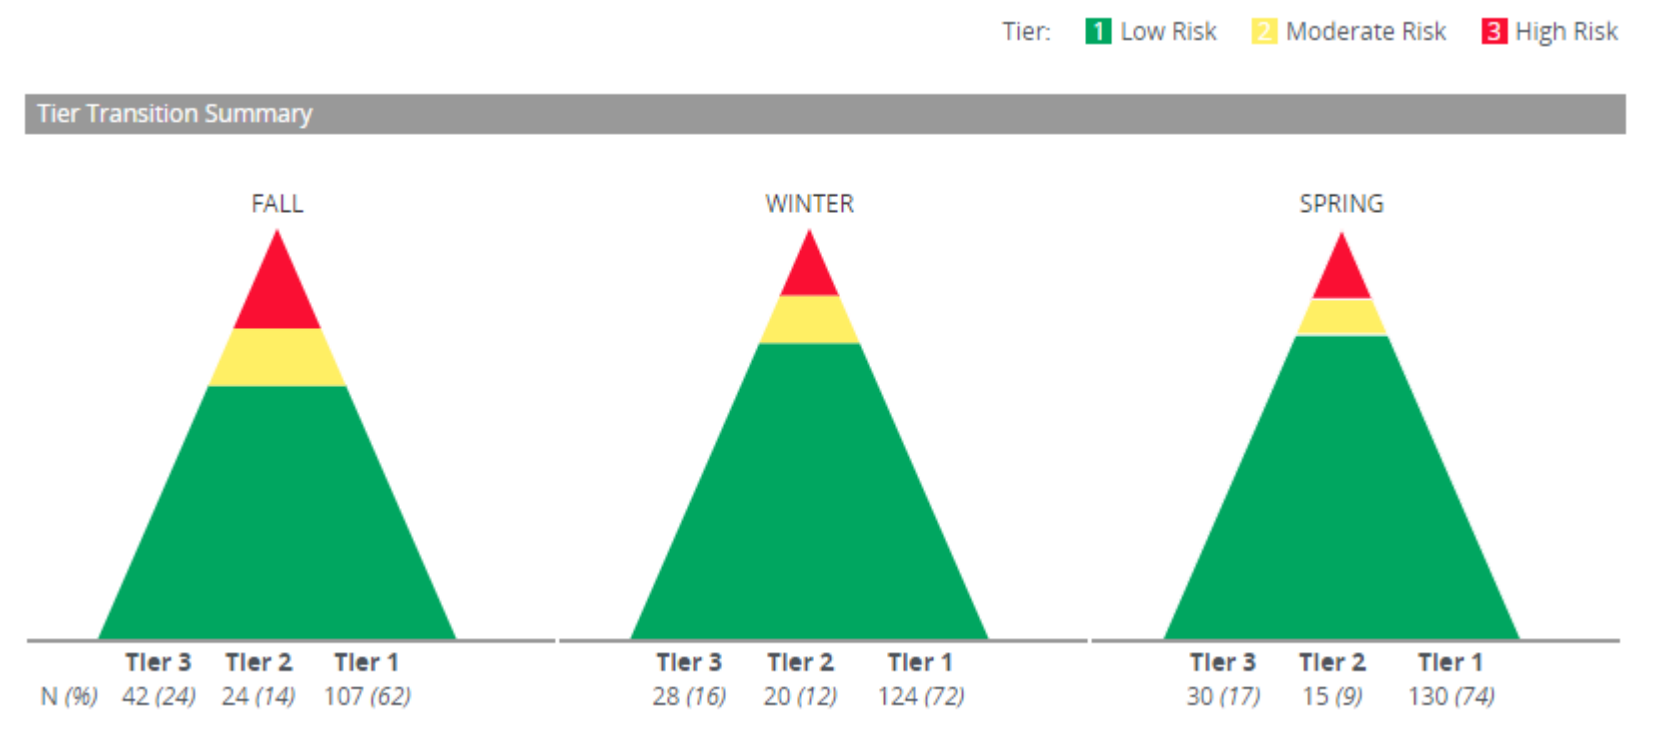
Tier: 1 Low Risk 2 Moderate Risk 3 High Risk

Tier Transition Summary

FALL

WINTER

SPRING

| | Tier 3 | Tier 2 | Tier 1 |
|---|---|---|---|
| N (%) | 42 (24) | 24 (14) | 107 (62) |

| Tier 3 | Tier 2 | Tier 1 |
|---|---|---|
| 28 (16) | 20 (12) | 124 (72) |

| Tier 3 | Tier 2 | Tier 1 |
|---|---|---|
| 30 (17) | 15 (9) | 130 (74) |